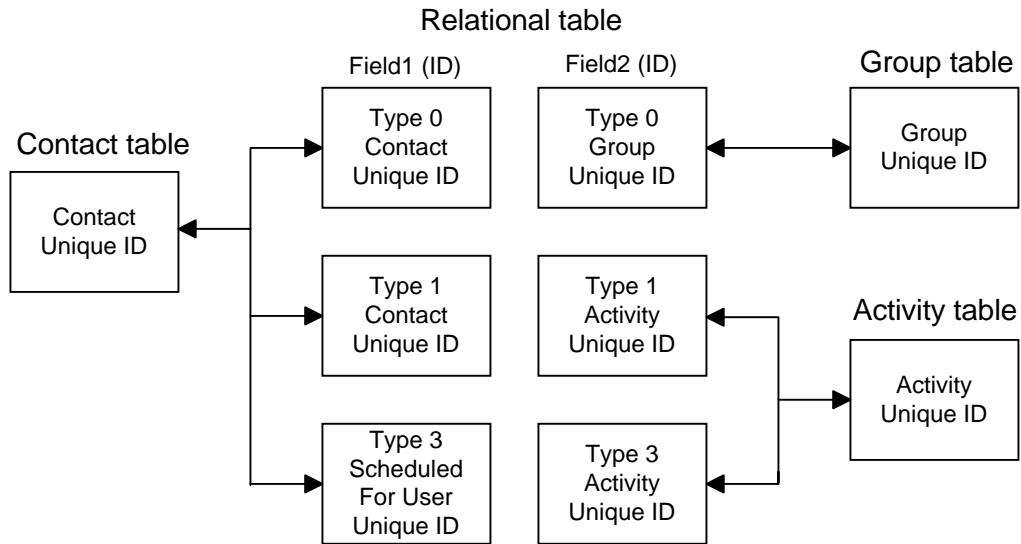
Relational table

Field1 (ID)

Field2 (ID)

Group table

Contact table

Type 0 Contact Unique ID

Type 0 Group Unique ID

Group Unique ID

Contact Unique ID

Type 1 Contact Unique ID

Type 1 Activity Unique ID

Activity table

Activity Unique ID

Type 3 Scheduled For User Unique ID

Type 3 Activity Unique ID